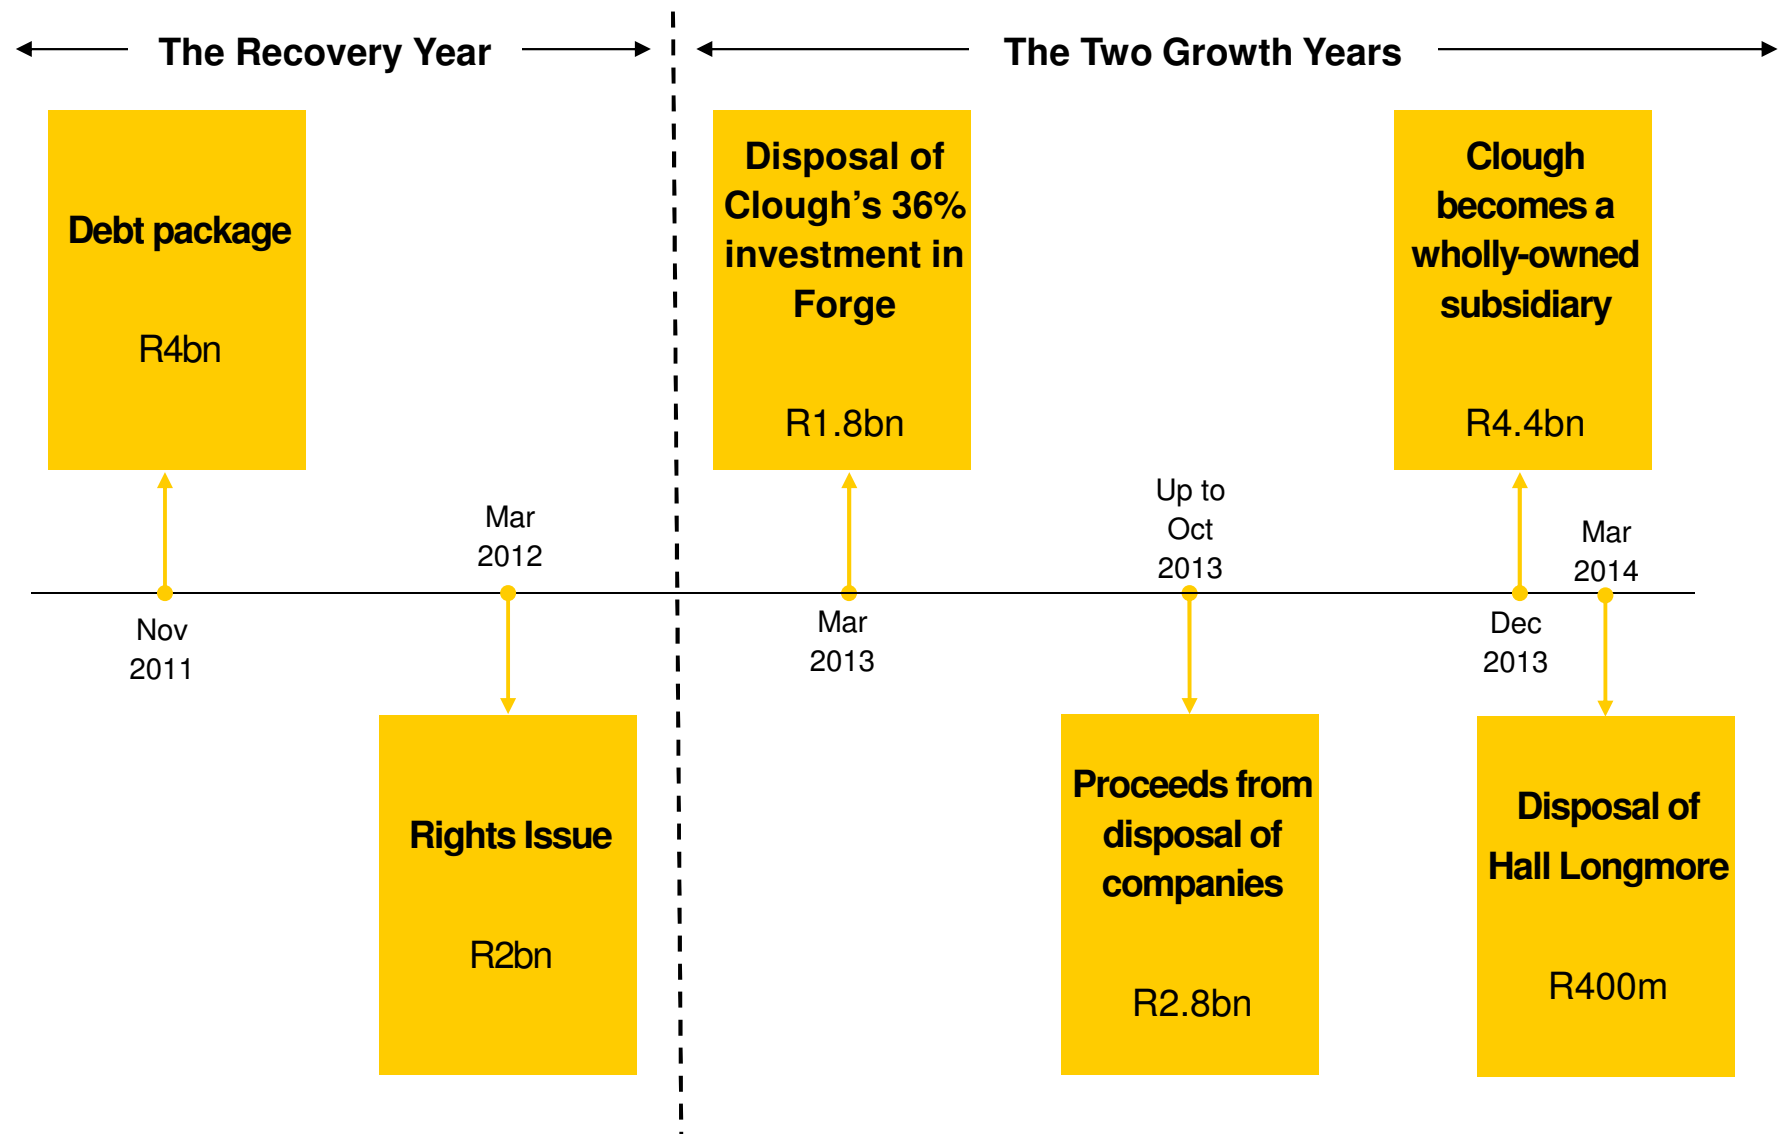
The Recovery Year

The Two Growth Years

Debt package

R4bn

Disposal of Clough's 36% investment in Forge

R1.8bn

Clough becomes a wholly-owned subsidiary

R4.4bn

Mar 2012

Up to Oct 2013

Mar 2014

Nov 2011

Mar 2013

Dec 2013

Rights Issue

R2bn

Proceeds from disposal of companies

R2.8bn

Disposal of Hall Longmore

R400m